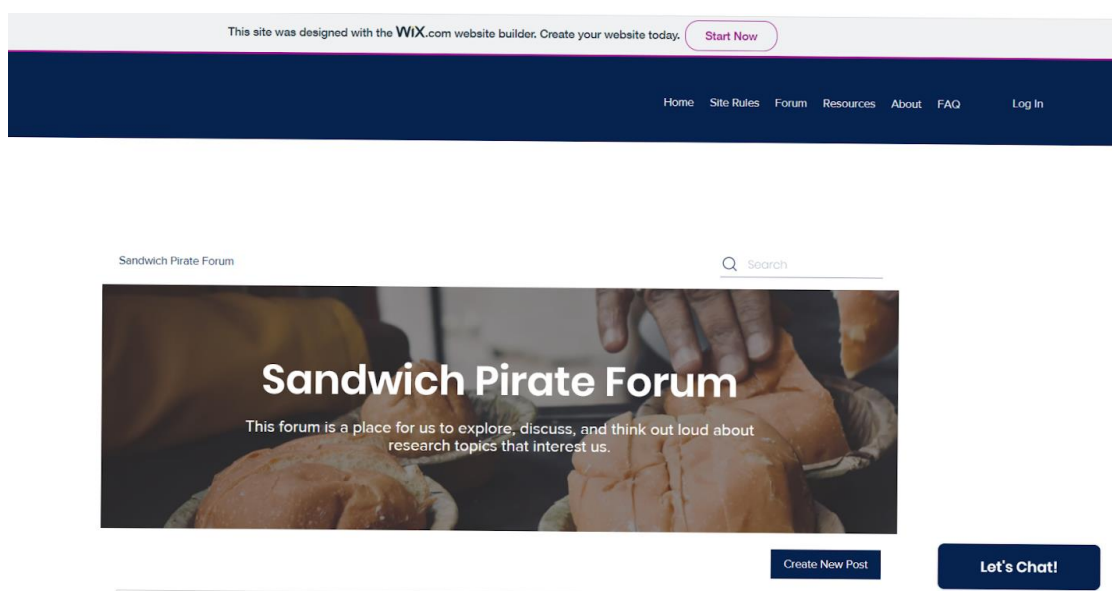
This site was designed with the WiX.com website builder. Create your website today. Start Now

Home Site Rules Forum Resources About FAQ Log In

Sandwich Pirate Forum

Search

Sandwich Pirate Forum

This forum is a place for us to explore, discuss, and think out loud about research topics that interest us.

Create New Post

Let's Chat!